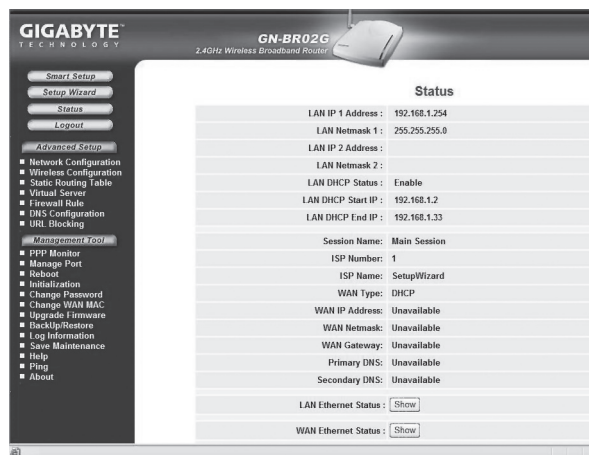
GIGABYTE™
TECHNOLOGY

GN-BR02G
2.4GHz Wireless Broadband Router

Smart Setup
Setup Wizard
Status
Logout

Advanced Setup
- Network Configuration
- Wireless Configuration
- Static Routing Table
- Virtual Server
- Firewall Rule
- DNS Configuration
- URL Blocking

Management Tool
- PPP Monitor
- Manage Port
- Reboot
- Initialization
- Change Password
- Change WAN MAC
- Upgrade Firmware
- BackUp/Restore
- Log Information
- Save Maintenance
- Help
- Ping
- About

Status

| | |
|---|---|
| LAN IP 1 Address : | 192.168.1.254 |
| LAN Netmask 1 : | 255.255.255.0 |
| LAN IP 2 Address : | |
| LAN Netmask 2 : | |
| LAN DHCP Status : | Enable |
| LAN DHCP Start IP : | 192.168.1.2 |
| LAN DHCP End IP : | 192.168.1.33 |
| Session Name: | Main Session |
| ISP Number: | 1 |
| ISP Name: | SetupWizard |
| WAN Type: | DHCP |
| WAN IP Address: | Unavailable |
| WAN Netmask: | Unavailable |
| WAN Gateway: | Unavailable |
| Primary DNS: | Unavailable |
| Secondary DNS: | Unavailable |
| LAN Ethernet Status : | Show |
| WAN Ethernet Status : | Show |